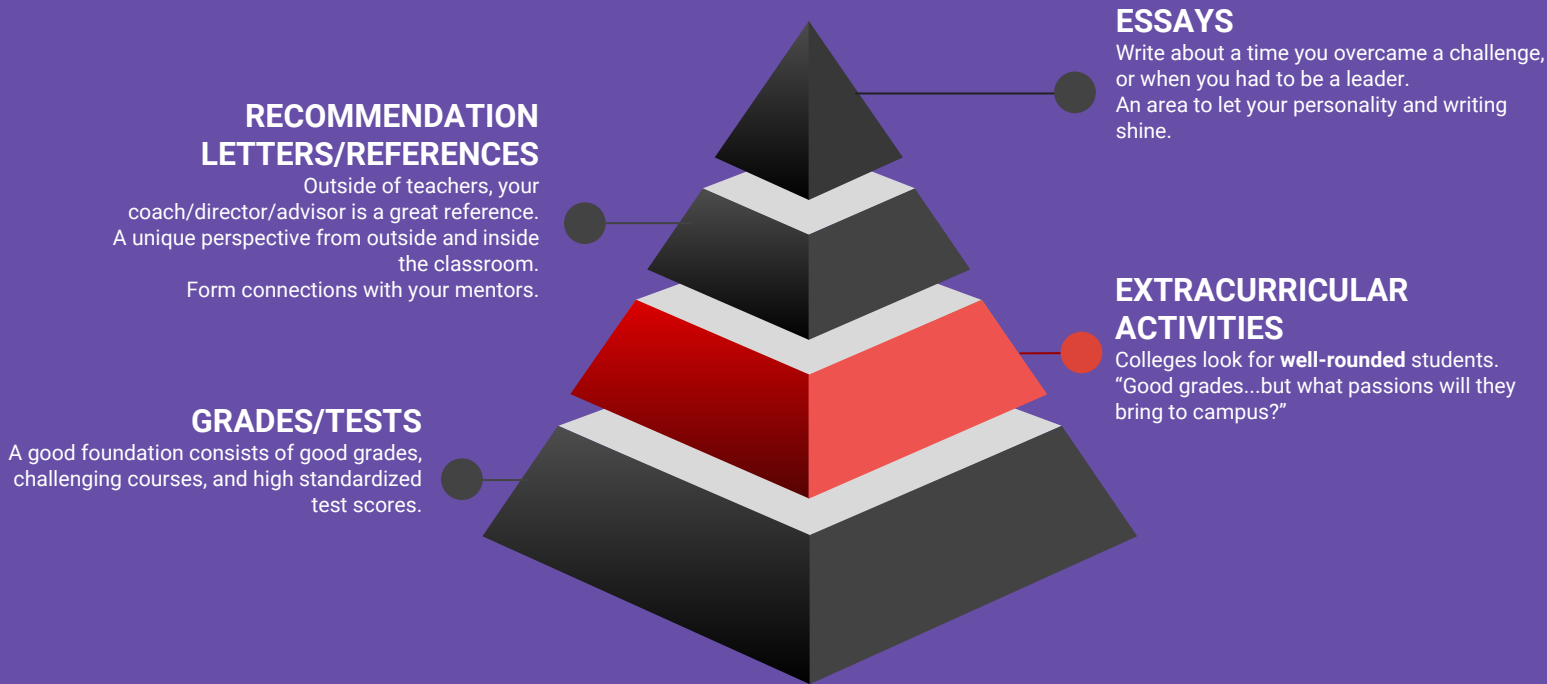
ESSAYS
Write about a time you overcame a challenge, or when you had to be a leader.
An area to let your personality and writing shine.

RECOMMENDATION LETTERS/REFERENCES
Outside of teachers, your coach/director/advisor is a great reference.
A unique perspective from outside and inside the classroom.
Form connections with your mentors.

EXTRACURRICULAR ACTIVITIES
Colleges look for **well-rounded** students.
“Good grades...but what passions will they bring to campus?”

GRADES/TESTS
A good foundation consists of good grades, challenging courses, and high standardized test scores.